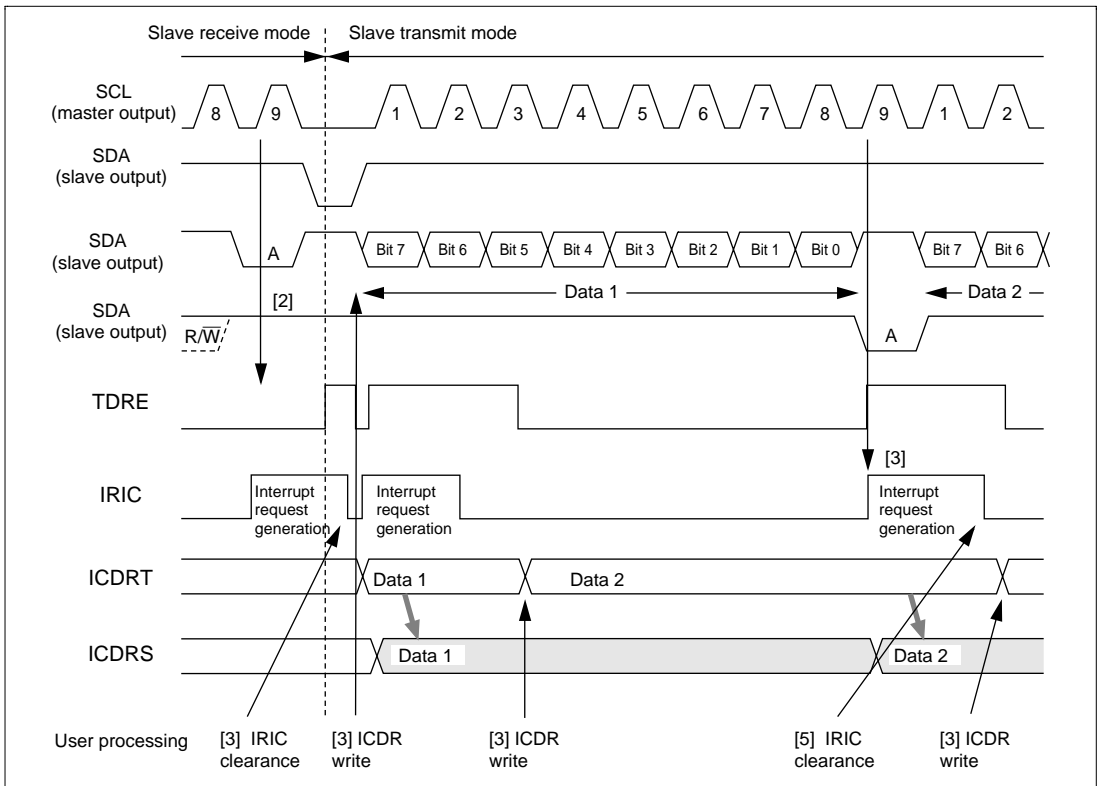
Slave receive mode
Slave transmit mode

SCL (master output)
8 9 1 2 3 4 5 6 7 8 9 1 2

SDA (slave output)

SDA (slave output)
A
Bit 7 Bit 6 Bit 5 Bit 4 Bit 3 Bit 2 Bit 1 Bit 0 Bit 7 Bit 6

[2]
Data 1
Data 2

SDA (slave output)
$R/\overline{W}$
A

TDRE

[3]

IRIC
Interrupt request generation
Interrupt request generation
Interrupt request generation

ICDRT
Data 1
Data 2

ICDRS
Data 1
Data 2

User processing
[3] IRIC clearance
[3] ICDR write
[3] ICDR write
[5] IRIC clearance
[3] ICDR write